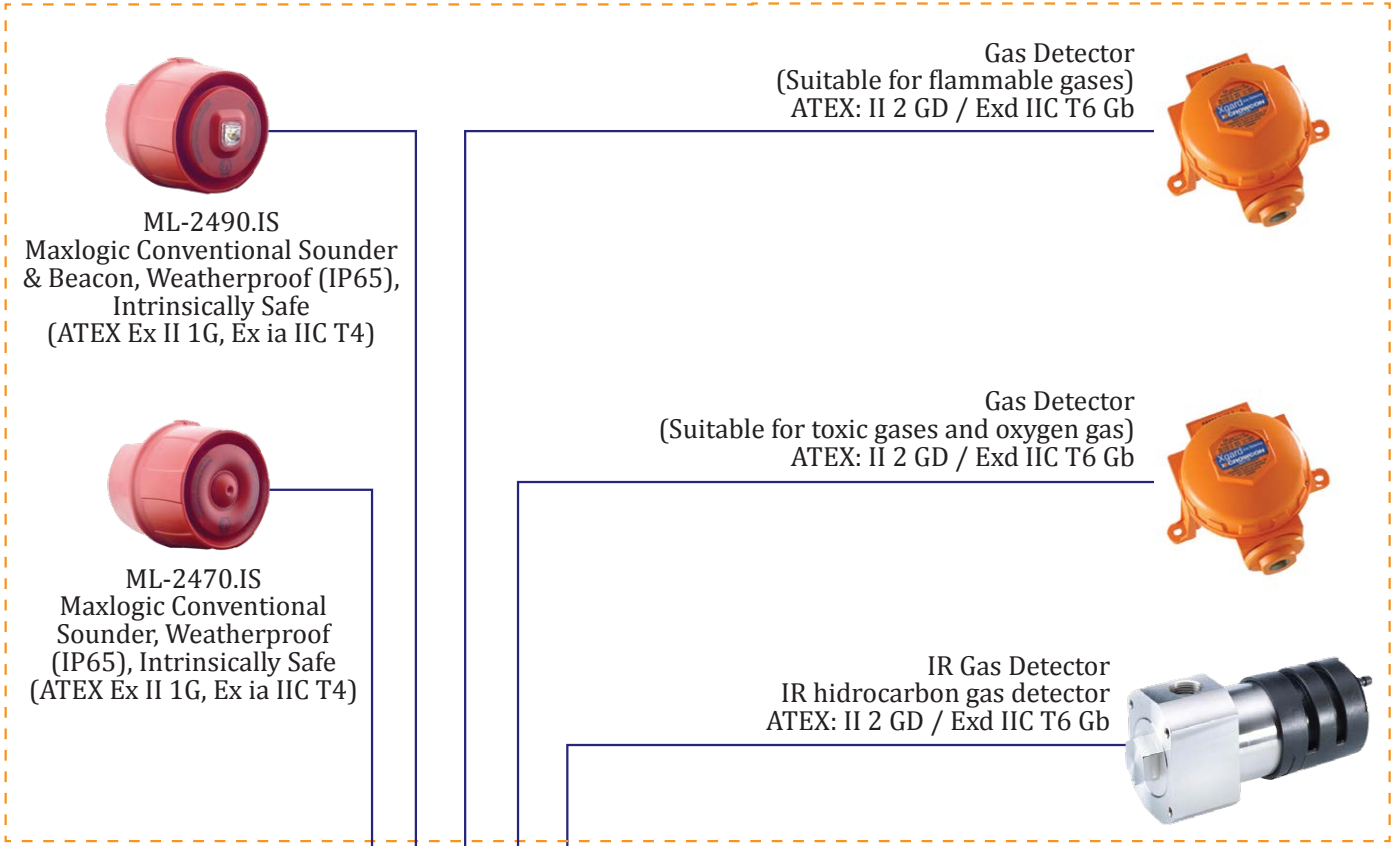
ML-2490.IS
Maxlogic Conventional Sounder & Beacon, Weatherproof (IP65), Intrinsically Safe
(ATEX Ex II 1G, Ex ia IIC T4)

Gas Detector
(Suitable for flammable gases)
ATEX: II 2 GD / Exd IIC T6 Gb

Xgard
CROWCON

ML-2470.IS
Maxlogic Conventional Sounder, Weatherproof (IP65), Intrinsically Safe
(ATEX Ex II 1G, Ex ia IIC T4)

Gas Detector
(Suitable for toxic gases and oxygen gas)
ATEX: II 2 GD / Exd IIC T6 Gb

Xgard
CROWCON

IR Gas Detector
IR hidrocarbon gas detector
ATEX: II 2 GD / Exd IIC T6 Gb